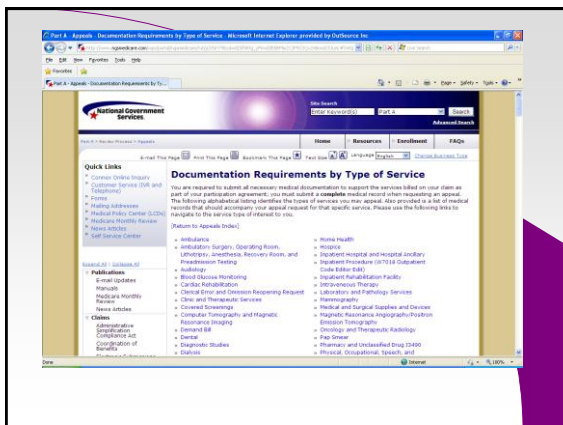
Part A - Appeals - Documentation Requirements by Type of Service - Microsoft Internet Explorer provided by OutSource Inc

http://www.ngsmedicare.com/ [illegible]

Live Search

File Edit View Favorites Tools Help

Favorites

Part A - Appeals - Documentation Requirements by Ty...

Page Safety Tools

National Government Services

Site Search

Enter Keyword(s) Part A Search

Advanced Search

Home Resources Enrollment FAQs

Part A > Review Process > Appeals

E-mail This Page Print This Page Bookmark This Page Text Size Language English Change Business Type

Quick Links

Connex Online Inquiry
Customer Service (IVR and Telephone)
Forms
Mailing Addresses
Medical Policy Center (LCDs)
Medicare Monthly Review
News Articles
Self Service Center

Expand All | Collapse All

Publications
E-mail Updates
Manuals
Medicare Monthly Review
News Articles

Claims
Administrative Simplification Compliance Act
Coordination of Benefits
Electronic Submission

Documentation Requirements by Type of Service

You are required to submit all necessary medical documentation to support the services billed on your claim as part of your participation agreement; you must submit a complete medical record when requesting an appeal. The following alphabetical listing identifies the types of services you may appeal. Also provided is a list of medical records that should accompany your appeal request for that specific service. Please use the following links to navigate to the service type of interest to you.

[Return to Appeals Index]

Ambulance
Ambulatory Surgery, Operating Room, Lithotripsy, Anesthesia, Recovery Room, and Preadmission Testing
Audiology
Blood Glucose Monitoring
Cardiac Rehabilitation
Clerical Error and Omission Reopening Request
Clinic and Therapeutic Services
Covered Screenings
Computer Tomography and Magnetic Resonance Imaging
Demand Bill
Dental
Diagnostic Studies
Dialysis

Home Health
Hospice
Inpatient Hospital and Hospital Ancillary
Inpatient Procedure (07018 Outpatient Code Editor Edit)
Inpatient Rehabilitation Facility
Intravenous Therapy
Laboratory and Pathology Services
Mammography
Medical and Surgical Supplies and Devices
Magnetic Resonance Angiography/Positron Emission Tomography
Oncology and Therapeutic Radiology
Pap Smear
Pharmacy and Unclassified Drug J3490
Physical, Occupational, Speech, and

Done Internet 100%